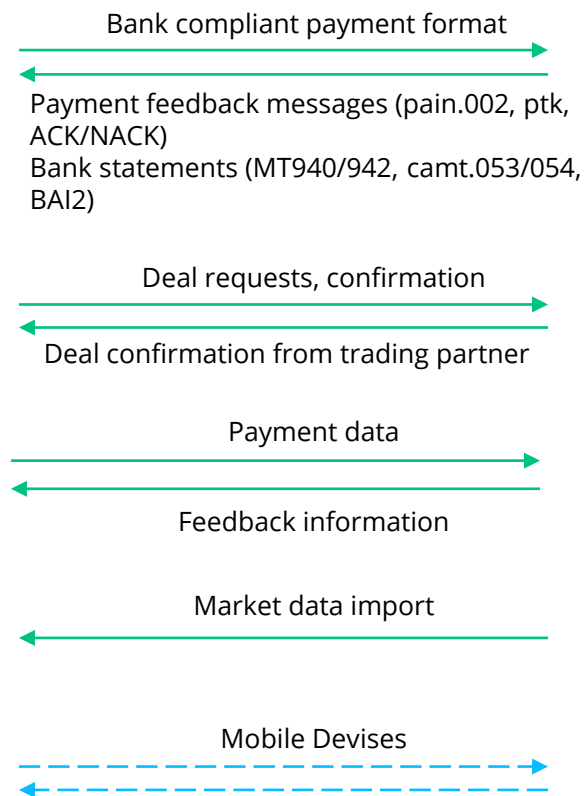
Bank compliant payment format

Payment feedback messages (pain.002, ptk, ACK/NACK)
Bank statements (MT940/942, camt.053/054, BAI2)

Deal requests, confirmation

Deal confirmation from trading partner

Payment data

Feedback information

Market data import

Mobile Devises